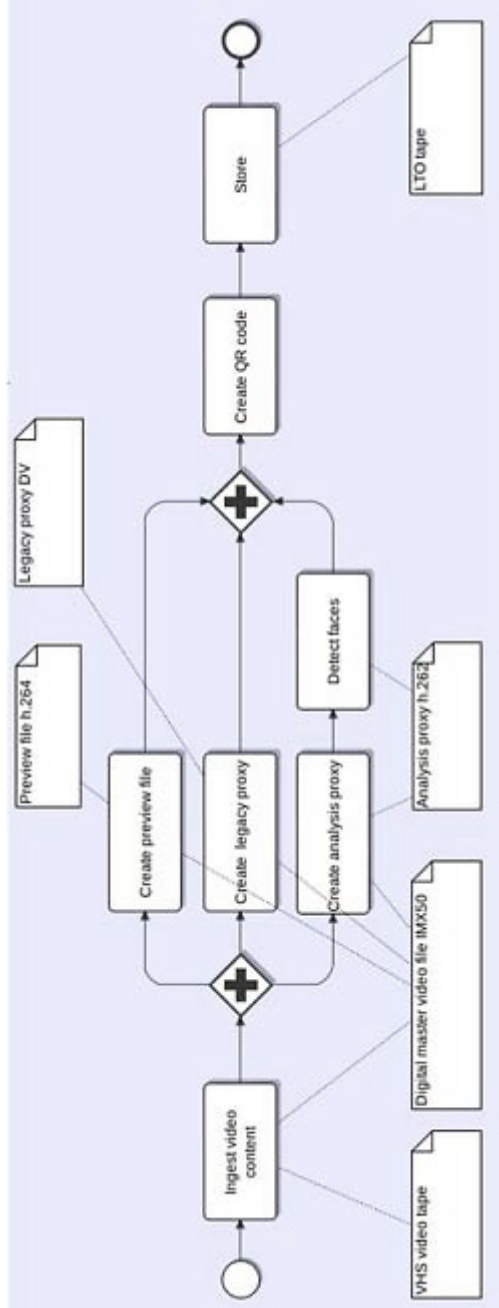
VHS video tape

Ingest video content

Digital master video file IMX50

Create preview file

Preview file h.264

Create legacy proxy

Legacy proxy DV

Create analysis proxy

Analysis proxy h.262

Detect faces

Create QR code

Store

LTO tape